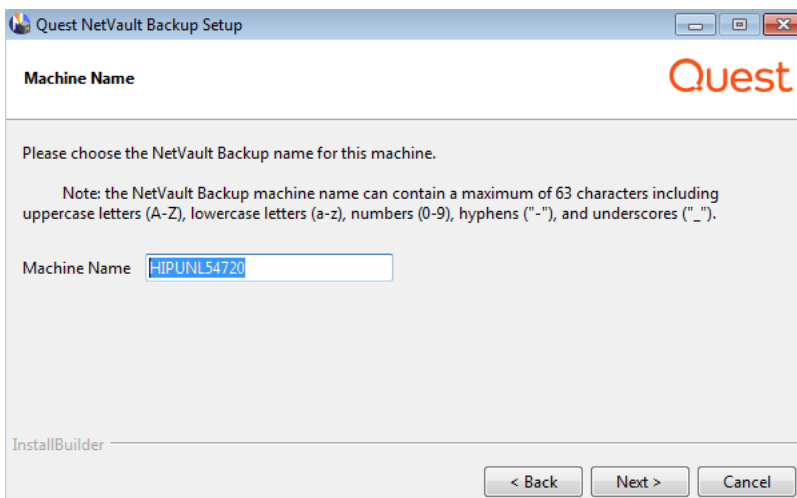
Quest NetVault Backup Setup

Machine Name

Quest

Please choose the NetVault Backup name for this machine.

Note: the NetVault Backup machine name can contain a maximum of 63 characters including uppercase letters (A-Z), lowercase letters (a-z), numbers (0-9), hyphens ("-"), and underscores ("_").

Machine Name HIPUNL54720

InstallBuilder

< Back Next > Cancel